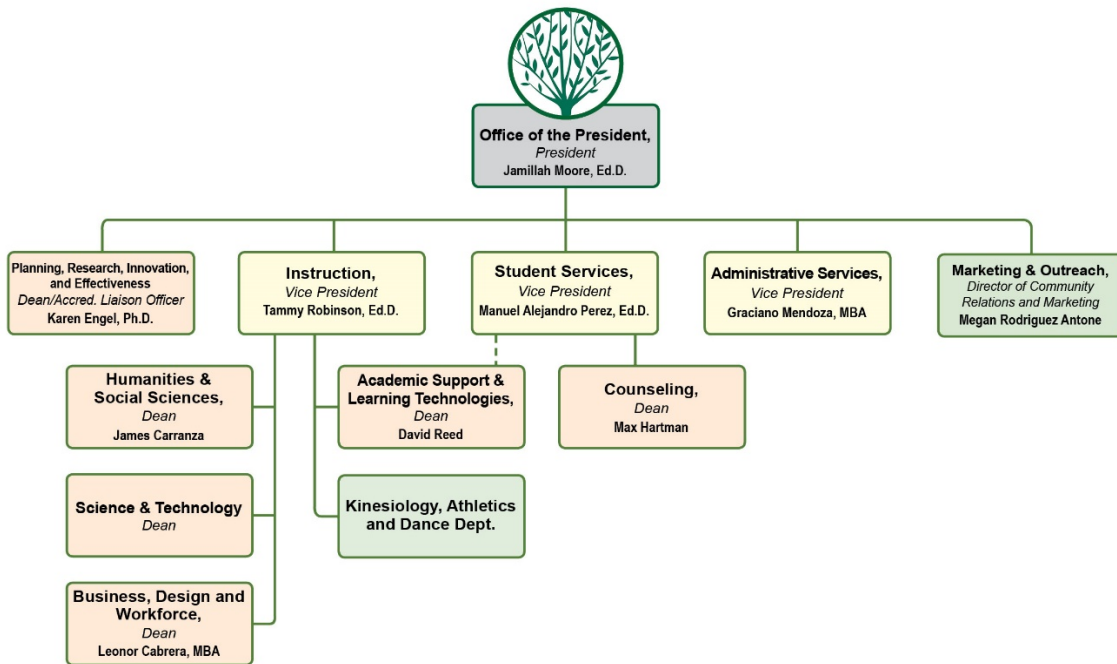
Office of the President,
President
Jamillah Moore, Ed.D.

Planning, Research, Innovation, and Effectiveness
Dean/Accred. Liaison Officer
Karen Engel, Ph.D.

Instruction,
Vice President
Tammy Robinson, Ed.D.

Student Services,
Vice President
Manuel Alejandro Perez, Ed.D.

Administrative Services,
Vice President
Graciano Mendoza, MBA

Marketing & Outreach,
Director of Community Relations and Marketing
Megan Rodriguez Antone

Humanities & Social Sciences,
Dean
James Carranza

Academic Support & Learning Technologies,
Dean
David Reed

Counseling,
Dean
Max Hartman

Science & Technology
Dean

Kinesiology, Athletics and Dance Dept.

Business, Design and Workforce,
Dean
Leonor Cabrera, MBA